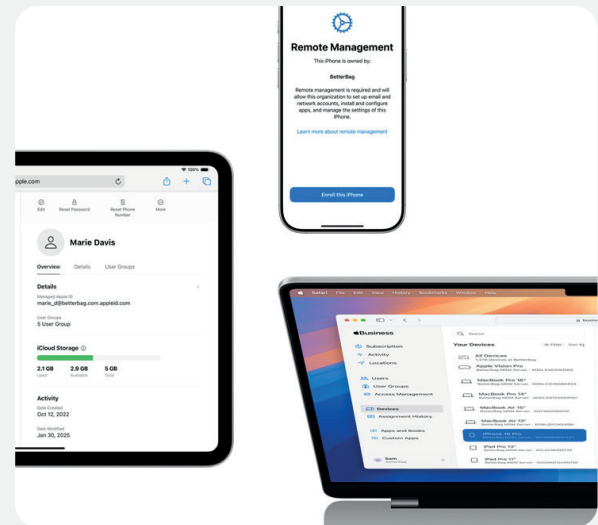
Remote Management

This iPhone is owned by:

BetterBag

Remote management is required and will allow this organization to set up email and network accounts, install and configure apps, and manage the settings of this iPhone.

Learn more about remote management

Enroll this iPhone

100%

pple.com

Edit Reset Password Reset Phone Number More

Marie Davis

Overview Details User Groups

Details

Managed Apple ID
marie_d@betterbag.com.appleid.com

User Groups
5 User Group

iCloud Storage

2.1 GB Used 2.9 GB Available 5 GB Total

Activity

Date Created
Oct 12, 2022

Date Modified
Jan 30, 2025

Safari File Edit View History Bookmarks Window Help

Business

Subscription
Activity
Locations

Users
User Groups
Access Management

Devices
Assignment History

Apps and Books
Custom Apps

Sam

Search

Your Devices

Filter Sort by

All Devices
Apple Vision Pro
MacBook Pro 16"
MacBook Pro 14"
MacBook Pro 16"
MacBook Air 15"
MacBook Air 13"
iPhone 16 Pro
iPad Pro 13"
iPad Pro 11"